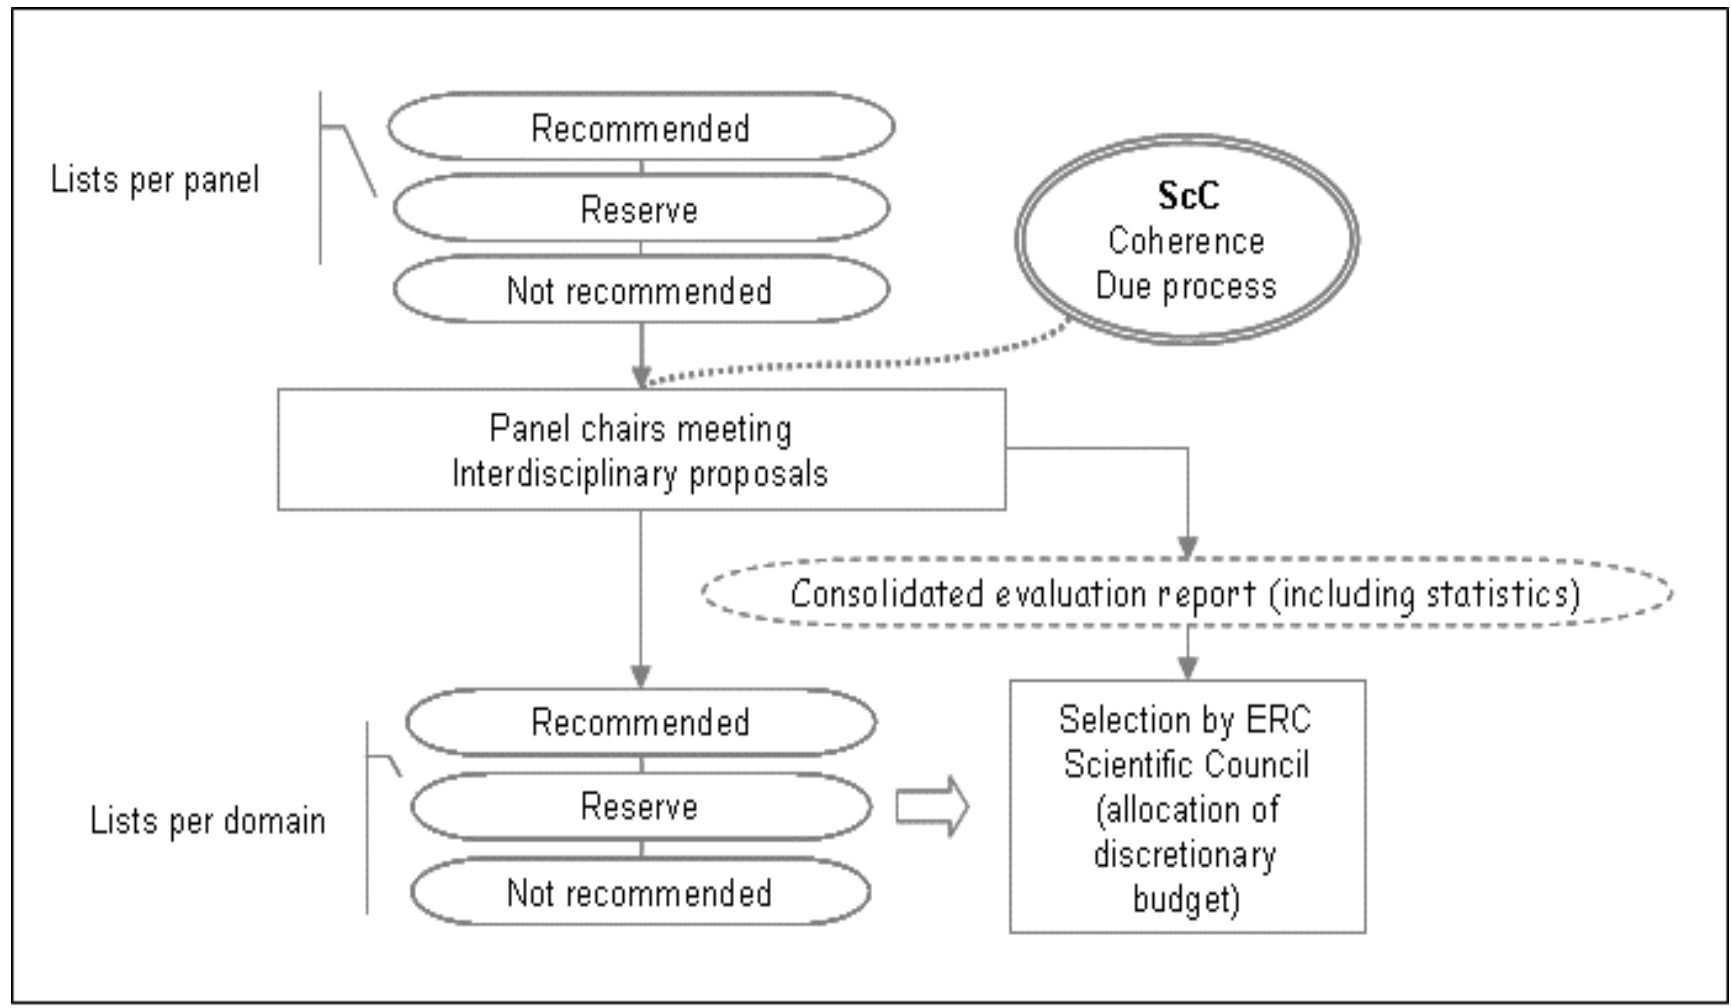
Lists per panel

Recommended

Reserve

Not recommended

ScC
Coherence
Due process

Panel chairs meeting
Interdisciplinary proposals

Consolidated evaluation report (including statistics)

Lists per domain

Recommended

Reserve

Not recommended

Selection by ERC Scientific Council (allocation of discretionary budget)